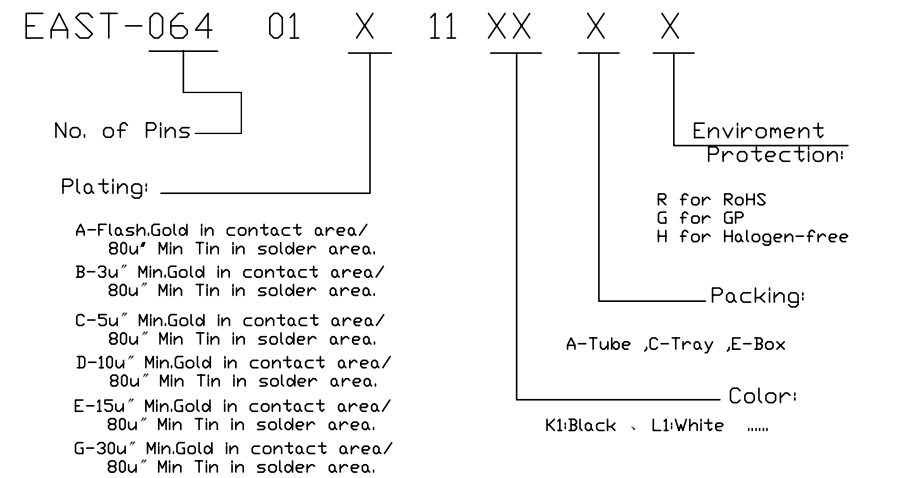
EAST-064 01 X 11 XX X X

No. of Pins

Plating:

A-Flash,Gold in contact area/ 80u" Min Tin in solder area.
B-3u" Min.Gold in contact area/ 80u" Min Tin in solder area.
C-5u" Min.Gold in contact area/ 80u" Min Tin in solder area.
D-10u" Min.Gold in contact area/ 80u" Min Tin in solder area.
E-15u" Min.Gold in contact area/ 80u" Min Tin in solder area.
G-30u" Min.Gold in contact area/ 80u" Min Tin in solder area.

Enviroment Protection:

R for RoHS
G for GP
H for Halogen-free

Packing:

A-Tube ,C-Tray ,E-Box

Color:

K1:Black 、 L1:White ......